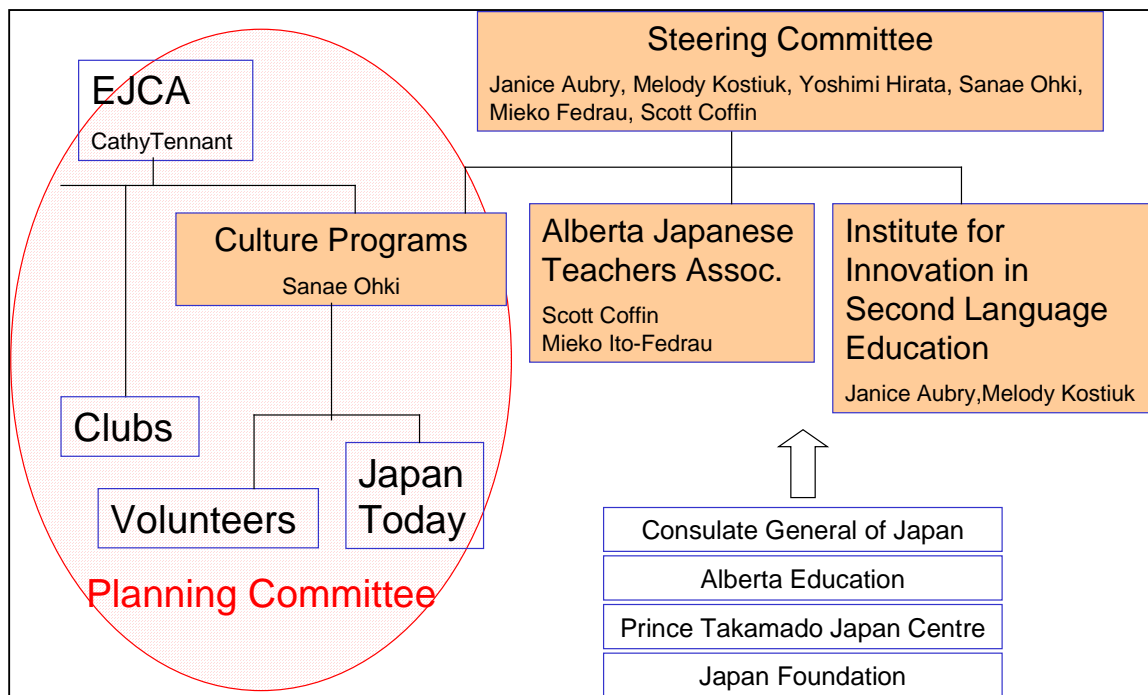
Steering Committee

Janice Aubry, Melody Kostiuk, Yoshimi Hirata, Sanae Ohki, Mieko Fedrau, Scott Coffin

EJCA

CathyTennant

Culture Programs

Sanae Ohki

Alberta Japanese Teachers Assoc.

Scott Coffin
Mieko Ito-Fedrau

Institute for Innovation in Second Language Education

Janice Aubry,Melody Kostiuk

Clubs

Volunteers

Japan Today

Planning Committee

Consulate General of Japan

Alberta Education

Prince Takamado Japan Centre

Japan Foundation